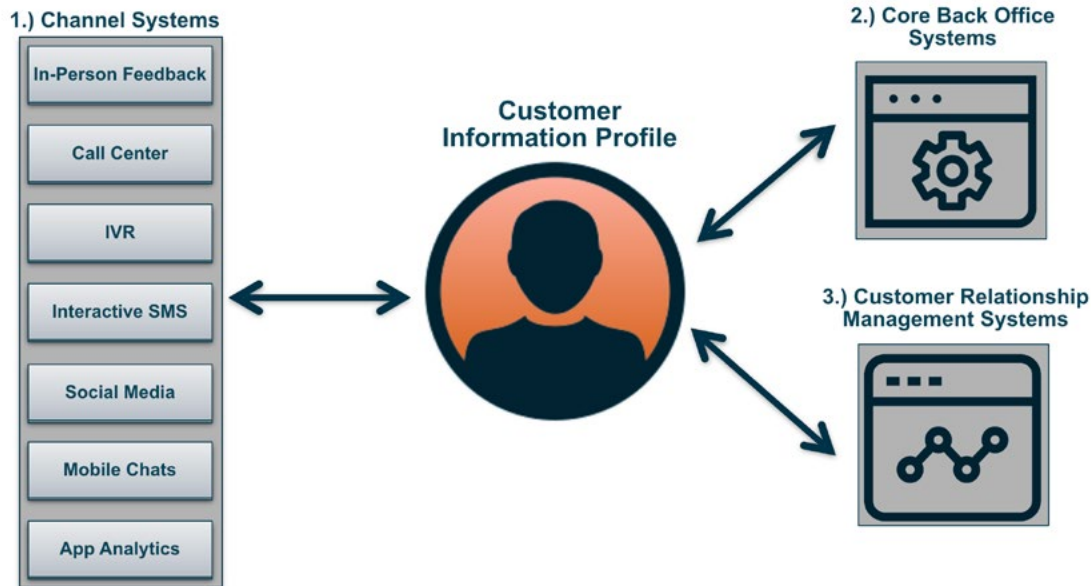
1.) Channel Systems

In-Person Feedback

Call Center

IVR

Interactive SMS

Social Media

Mobile Chats

App Analytics

Customer Information Profile

2.) Core Back Office Systems

3.) Customer Relationship Management Systems